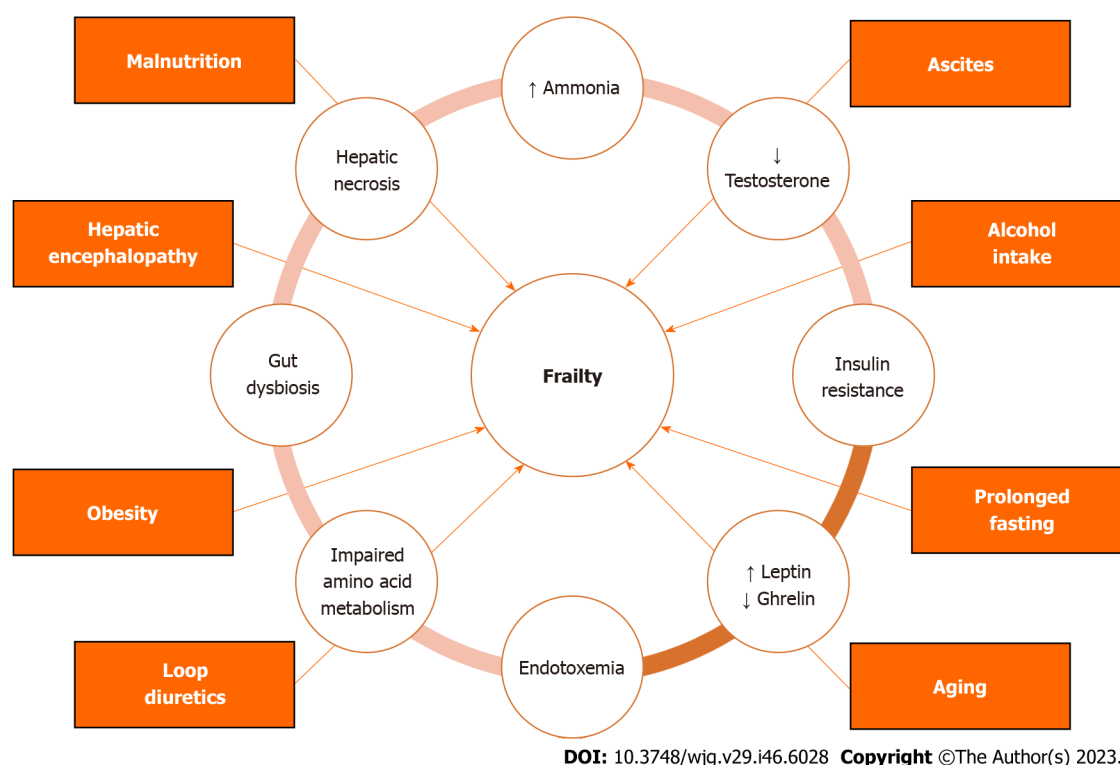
Malnutrition

↑ Ammonia

Ascites

Hepatic necrosis

↓ Testosterone

Hepatic encephalopathy

Alcohol intake

Gut dysbiosis

Frailty

Insulin resistance

Obesity

Prolonged fasting

Impaired amino acid metabolism

↑ Leptin
↓ Ghrelin

Endotoxemia

Loop diuretics

Aging

DOI: 10.3748/wjg.v29.i46.6028 Copyright ©The Author(s) 2023.